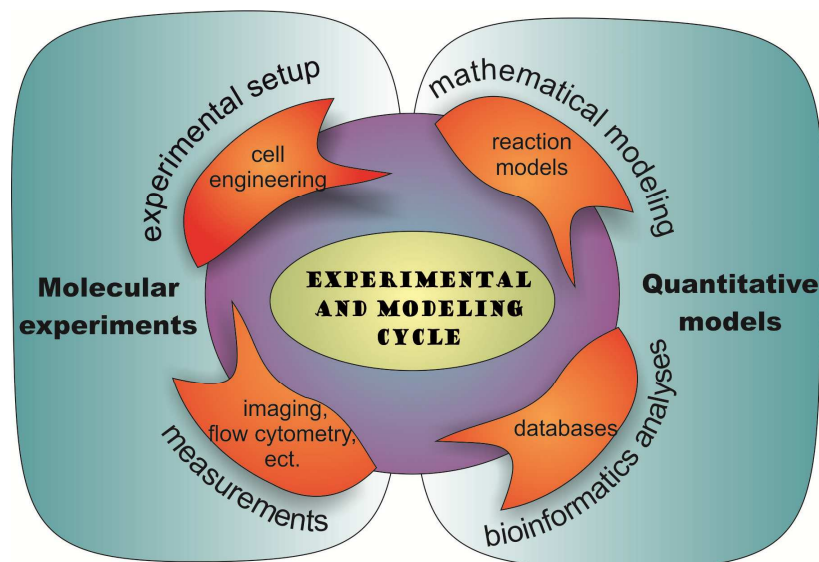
experimental setup

cell engineering

mathematical modeling

reaction models

Molecular experiments

EXPERIMENTAL AND MODELING CYCLE

Quantitative models

imaging, flow cytometry, ect.

measurements

databases

bioinformatics analyses